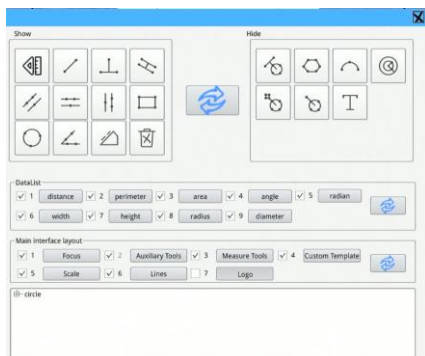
Show

Hide

DataList

1 distance 2 perimeter 3 area 4 angle 5 radian

6 width 7 height 8 radius 9 diameter

Main interface layout

1 Focus 2 Auxiliary Tools 3 Measure Tools 4 Custom Template

5 Scale 6 Lines 7 Logo

circle